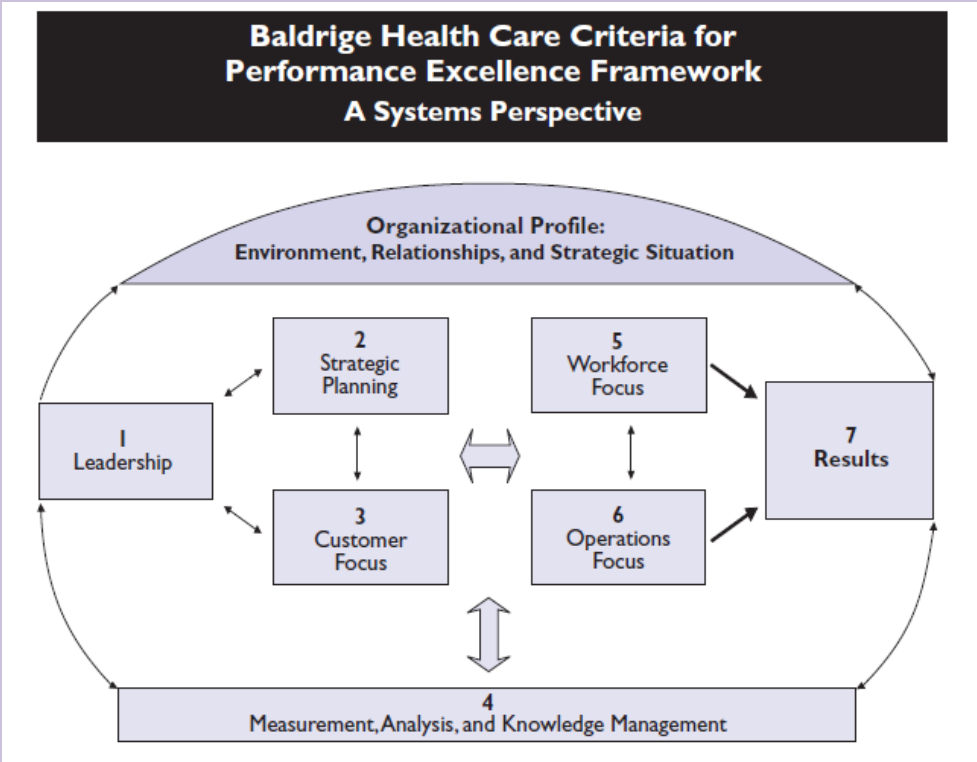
Baldrige Health Care Criteria for Performance Excellence Framework
A Systems Perspective

Organizational Profile:
Environment, Relationships, and Strategic Situation

1
Leadership

2
Strategic Planning

3
Customer Focus

5
Workforce Focus

6
Operations Focus

7
Results

4
Measurement, Analysis, and Knowledge Management